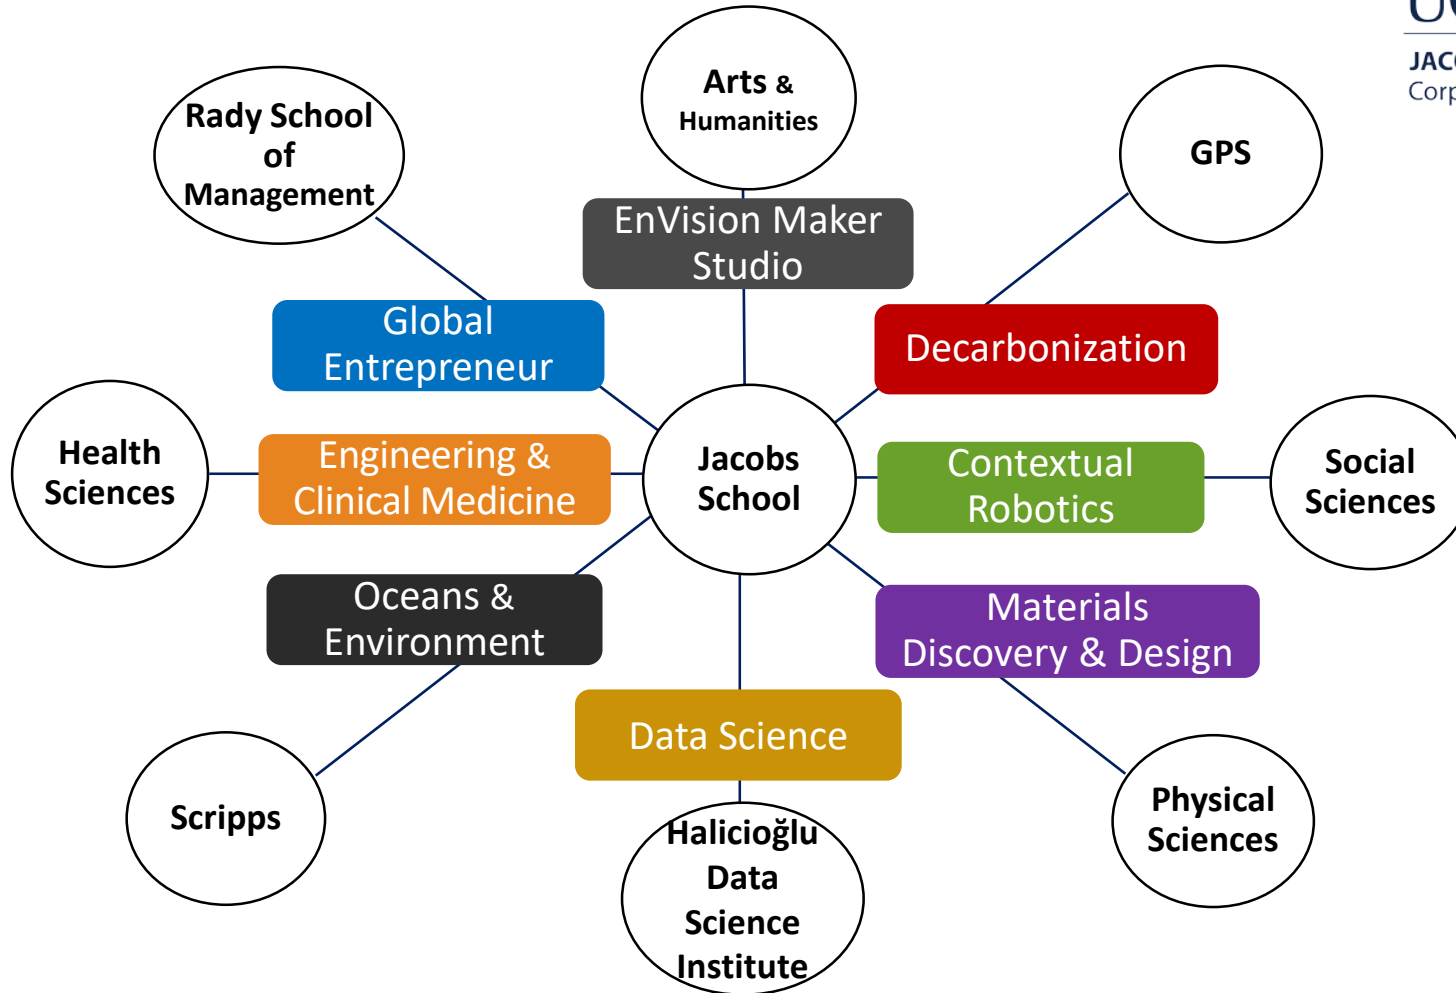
UC
JAC
Corp

Arts & Humanities

Rady School of Management

GPS

EnVision Maker Studio

Global Entrepreneur

Decarbonization

Health Sciences

Engineering & Clinical Medicine

Jacobs School

Contextual Robotics

Social Sciences

Oceans & Environment

Materials Discovery & Design

Data Science

Scripps

Physical Sciences

Halicioğlu Data Science Institute